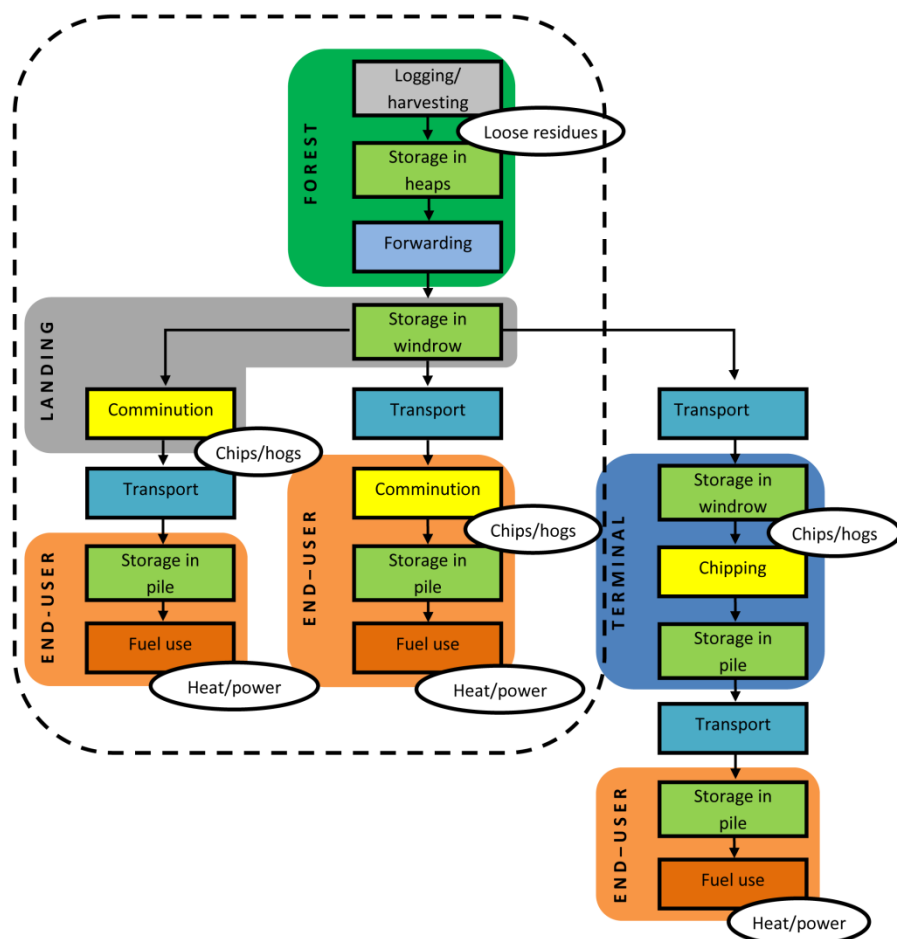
FOREST

Logging/ harvesting

Loose residues

Storage in heaps

Forwarding

LANDING

Storage in windrow

Comminution

Chips/hogs

Transport

END-USER

Storage in pile

Fuel use

Heat/power

Transport

END-USER

Comminution

Chips/hogs

Storage in pile

Fuel use

Heat/power

Transport

TERMINAL

Storage in windrow

Chips/hogs

Chipping

Storage in pile

Transport

END-USER

Storage in pile

Fuel use

Heat/power